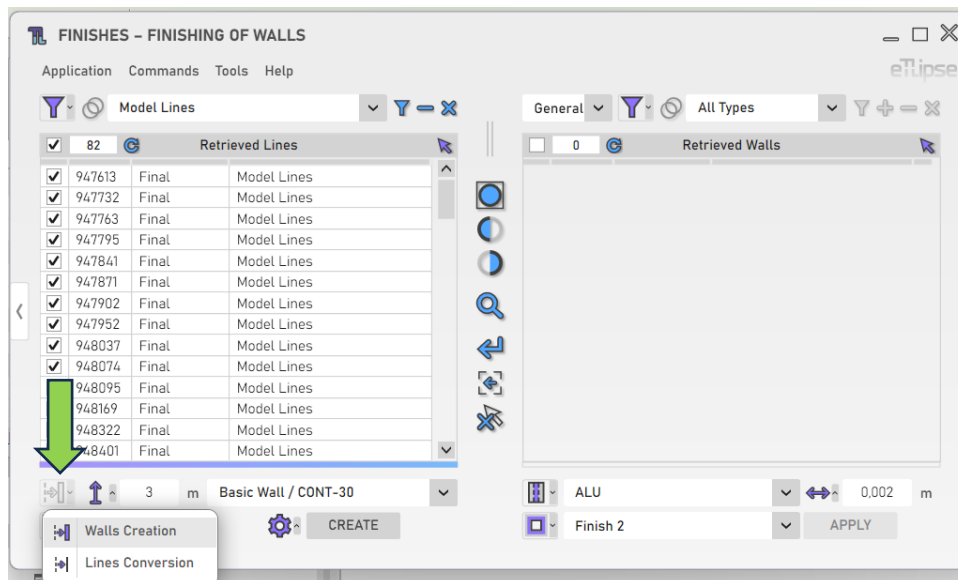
FINISHES – FINISHING OF WALLS

Application Commands Tools Help

eTlipse

Model Lines

General

All Types

82 Retrieved Lines

0 Retrieved Walls

| | | | |
|---|---|---|---|
| ✓ | 947613 | Final | Model Lines |
| ✓ | 947732 | Final | Model Lines |
| ✓ | 947763 | Final | Model Lines |
| ✓ | 947795 | Final | Model Lines |
| ✓ | 947841 | Final | Model Lines |
| ✓ | 947871 | Final | Model Lines |
| ✓ | 947902 | Final | Model Lines |
| ✓ | 947952 | Final | Model Lines |
| ✓ | 948037 | Final | Model Lines |
| ✓ | 948074 | Final | Model Lines |
| | 948095 | Final | Model Lines |
| | 948169 | Final | Model Lines |
| | 948322 | Final | Model Lines |
| | 948401 | Final | Model Lines |

3 m Basic Wall / CONT-30

ALU

0,002 m

Walls Creation

CREATE

Finish 2

APPLY

Lines Conversion